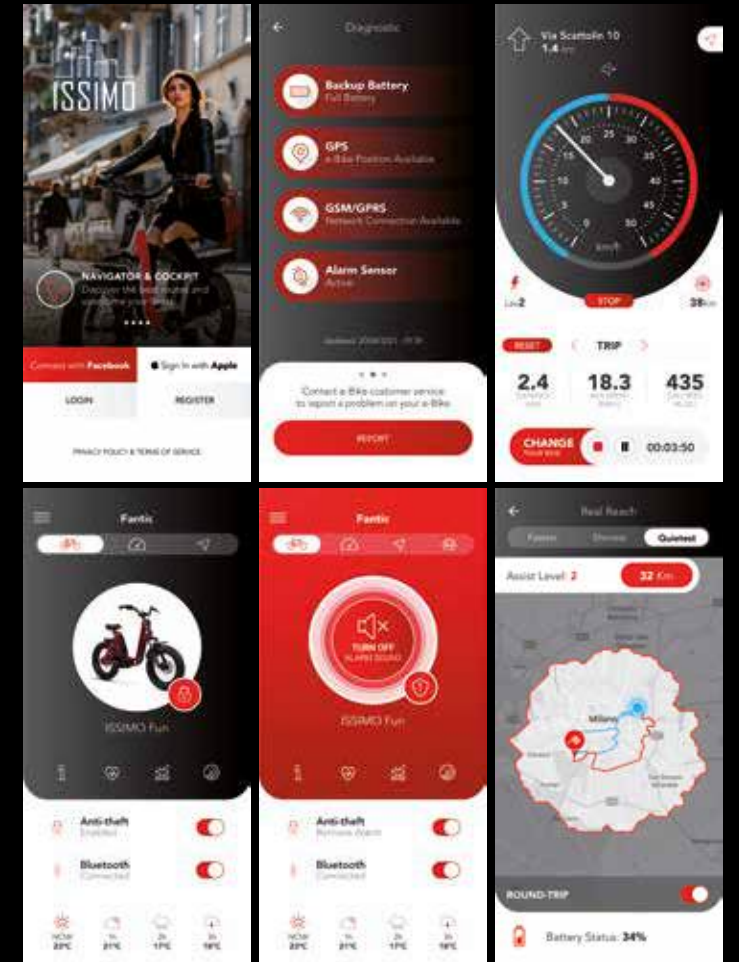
ISSIMO

NAVIGATOR & COCKPIT

Discover the best routes and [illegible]

Connect with Facebook

Sign in with Apple

LOGIN

REGISTER

PRIVACY POLICY & TERMS OF SERVICE

Diagnostic

Backup Battery
Full Battery

GPS
e-Bike Position Available

GSM/GPRS
Network Connection Available

Alarm Sensor
Active

Updated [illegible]

Contact e-Bike customer service to report a problem on your e-Bike

REPORT

Via Scattolin 10
1.4 km

0 5 10 15 20 25 30 35 40 45 50

km/h

Lev2

STOP

38km

RESET

TRIP

2.4

18.3

435

CHANGE

00:03:50

Fantic

ISSIMO Fun

Anti-theft
Enabled

Bluetooth
Connected

NOW 20°C

1h 21°C

2h 17°C

3h 19°C

Fantic

TURN OFF
ALARM SOUND

ISSIMO Fun

Anti-theft
Remove Alarm

Bluetooth
Connected

NOW 20°C

1h 21°C

2h 17°C

3h 19°C

Real Reach

Fastest

Shortest

Quietest

Assist Level: 2

32 Km

Milano

ROUND-TRIP

Battery Status: 34%